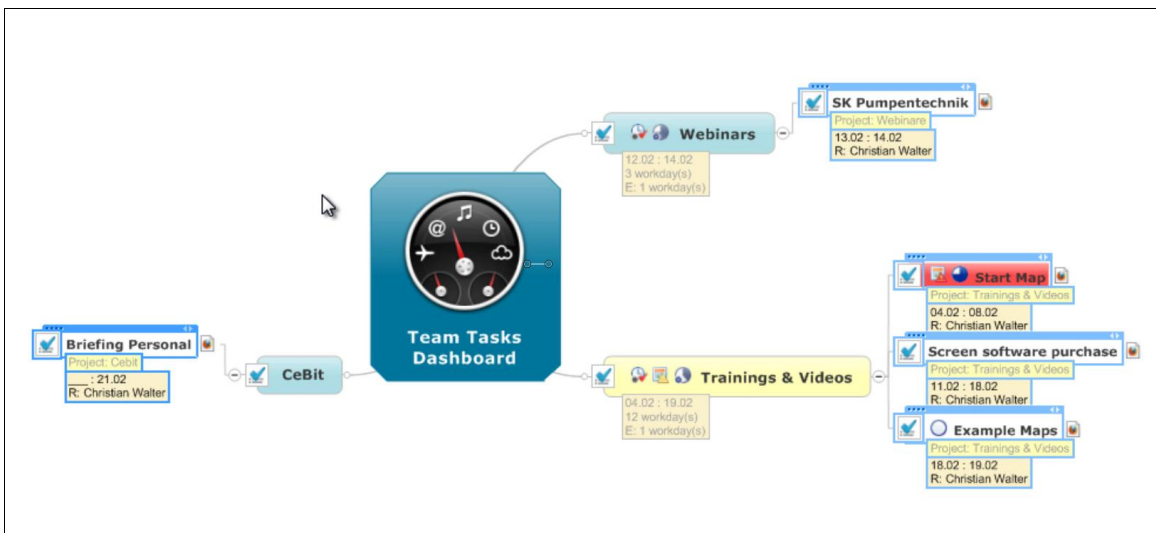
Webinars
12.02 : 14.02
3 workday(s)
E: 1 workday(s)

SK Pumpentechnik
Project: Webinare
13.02 : 14.02
R: Christian Walter

Team Tasks Dashboard

Briefing Personal
Project: Cebit
___ : 21.02
R: Christian Walter

CeBit

Trainings & Videos
04.02 : 19.02
12 workday(s)
E: 1 workday(s)

Start Map
Project: Trainings & Videos
04.02 : 08.02
R: Christian Walter

Screen software purchase
Project: Trainings & Videos
11.02 : 18.02
R: Christian Walter

Example Maps
Project: Trainings & Videos
18.02 : 19.02
R: Christian Walter